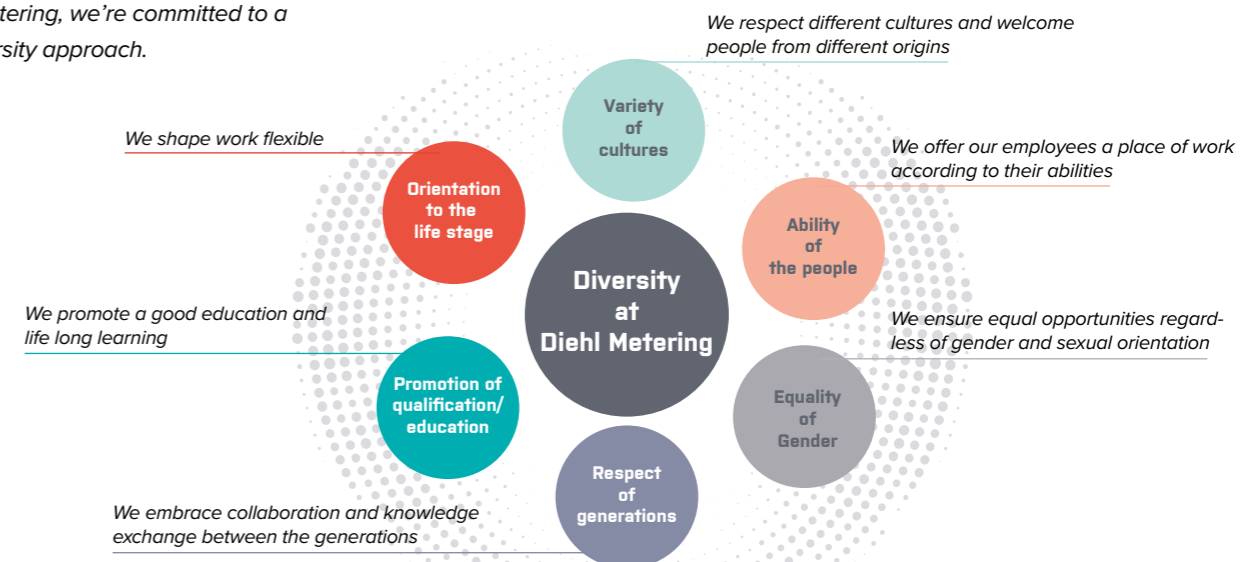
tering, we're committed to a rsity approach.

We respect different cultures and welcome people from different origins

Variety of cultures

We shape work flexible

Orientation to the life stage

We offer our employees a place of work according to their abilities

Ability of the people

Diversity at Diehl Metering

We promote a good education and life long learning

We ensure equal opportunities regardless of gender and sexual orientation

Promotion of qualification/ education

Equality of Gender

Respect of generations

We embrace collaboration and knowledge exchange between the generations